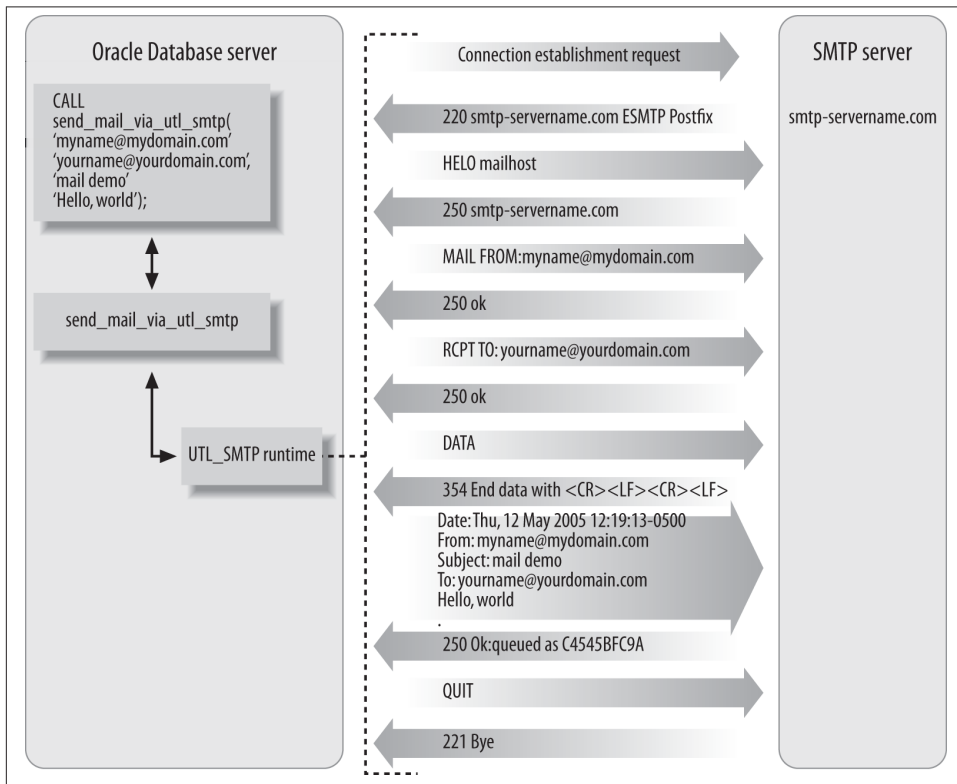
Oracle Database server

CALL
send_mail_via_utl_smtp(
'myname@mydomain.com'
'yourname@yourdomain.com',
'mail demo'
'Hello, world');

send_mail_via_utl_smtp

UTL_SMTP runtime

Connection establishment request

220 smtp-servername.com ESMTP Postfix

HELO mailhost

250 smtp-servername.com

MAIL FROM:myname@mydomain.com

250 ok

RCPT TO: yourname@yourdomain.com

250 ok

DATA

354 End data with <CR><LF><CR><LF>

Date: Thu, 12 May 2005 12:19:13-0500
From: myname@mydomain.com
Subject: mail demo
To: yourname@yourdomain.com
Hello, world
.

250 Ok:queued as C4545BFC9A

QUIT

221 Bye

SMTP server

smtp-servername.com